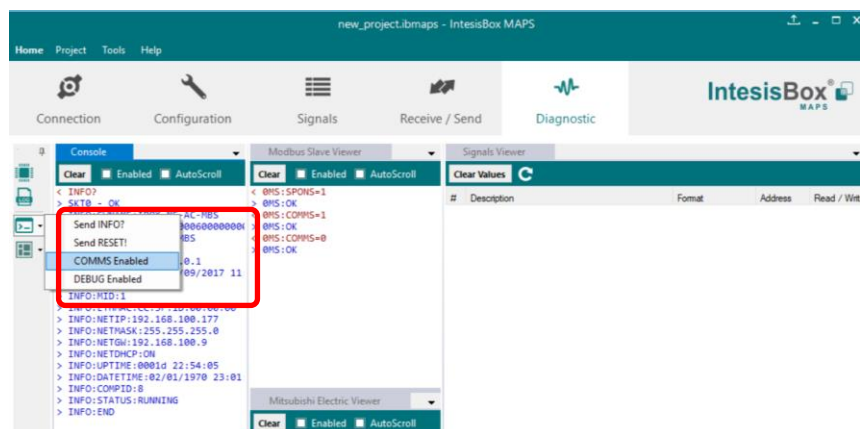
new_project.ibmaps - IntesisBox MAPS

Home Project Tools Help

Connection Configuration Signals Receive / Send Diagnostic

IntesisBox® MAPS

Console

Clear Enabled AutoScroll

< INFO?
> SKT0 - OK
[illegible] AC-MBS
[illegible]
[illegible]MBS
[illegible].0.1
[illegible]/09/2017 11

Send INFO?
Send RESET!
COMMS Enabled
DEBUG Enabled

INFO:MID:1
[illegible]
> INFO:NETIP:192.168.100.177
> INFO:NETMASK:255.255.255.0
> INFO:NETGW:192.168.100.9
> INFO:NETDHCP:ON
> INFO:UPTIME:0001d 22:54:05
> INFO:DATETIME:02/01/1970 23:01
> INFO:COMPID:8
> INFO:STATUS:RUNNING
> INFO:END

Modbus Slave Viewer

Clear Enabled AutoScroll

< @MS:SPONS=1
> @MS:OK
< @MS:COMMS=1
> @MS:OK
< @MS:COMMS=0
> @MS:OK

Mitsubishi Electric Viewer

Clear Enabled AutoScroll

Signals Viewer

Clear Values

| # | Description | Format | Address | Read / Writ |
|---|---|---|---|---|